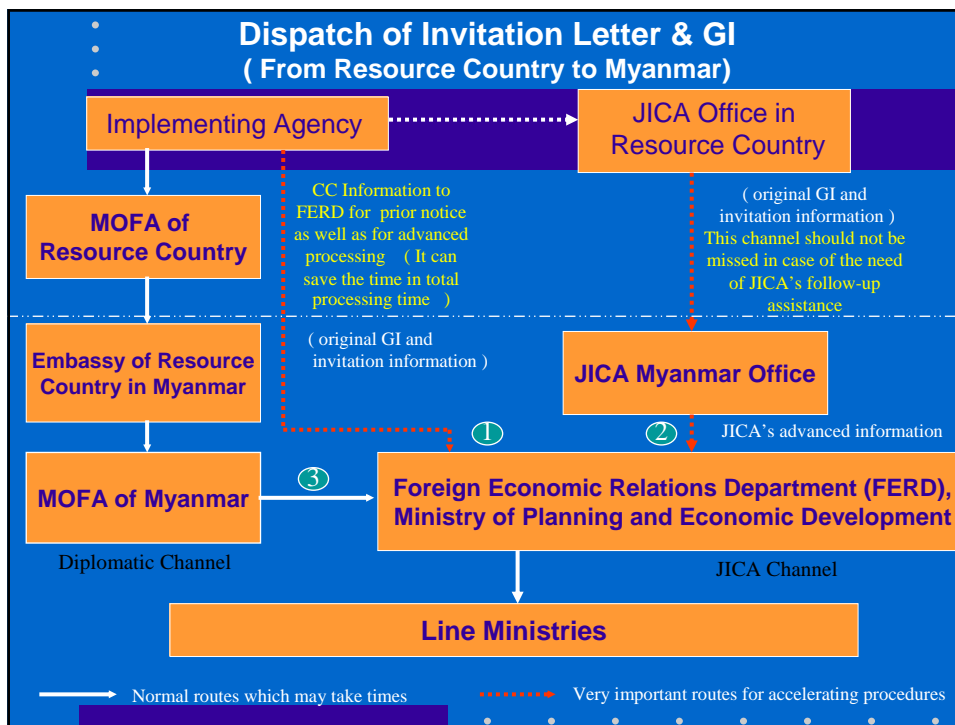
Dispatch of Invitation Letter & GI
( From Resource Country to Myanmar)

Implementing Agency

JICA Office in Resource Country

MOFA of Resource Country

CC Information to FERD for prior notice as well as for advanced processing ( It can save the time in total processing time )

( original GI and invitation information ) This channel should not be missed in case of the need of JICA's follow-up assistance

Embassy of Resource Country in Myanmar

( original GI and invitation information )

JICA Myanmar Office

1

2

JICA's advanced information

MOFA of Myanmar

3

Foreign Economic Relations Department (FERD), Ministry of Planning and Economic Development

Diplomatic Channel

JICA Channel

Line Ministries

Normal routes which may take times

Very important routes for accelerating procedures